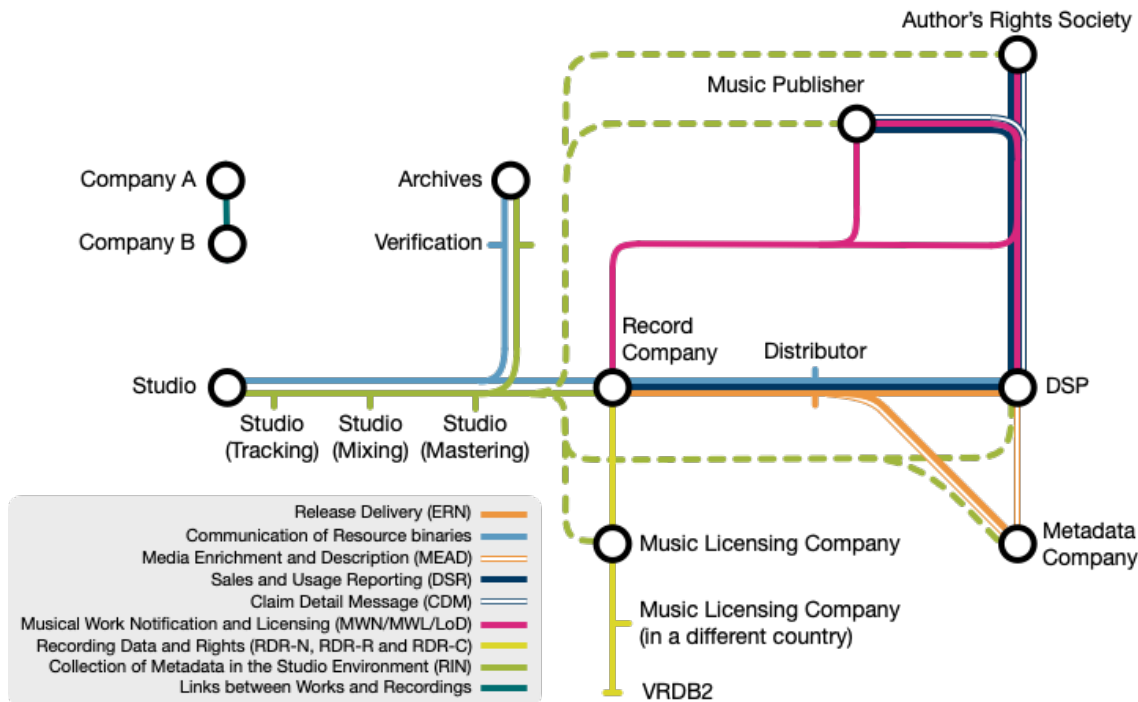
Author's Rights Society

Music Publisher

Company A

Company B

Archives

Verification

Record Company

Distributor

Studio

DSP

Studio (Tracking)

Studio (Mixing)

Studio (Mastering)

Music Licensing Company

Metadata Company

Music Licensing Company (in a different country)

VRDB2

Release Delivery (ERN)
Communication of Resource binaries
Media Enrichment and Description (MEAD)
Sales and Usage Reporting (DSR)
Claim Detail Message (CDM)
Musical Work Notification and Licensing (MWN/MWL/LoD)
Recording Data and Rights (RDR-N, RDR-R and RDR-C)
Collection of Metadata in the Studio Environment (RIN)
Links between Works and Recordings